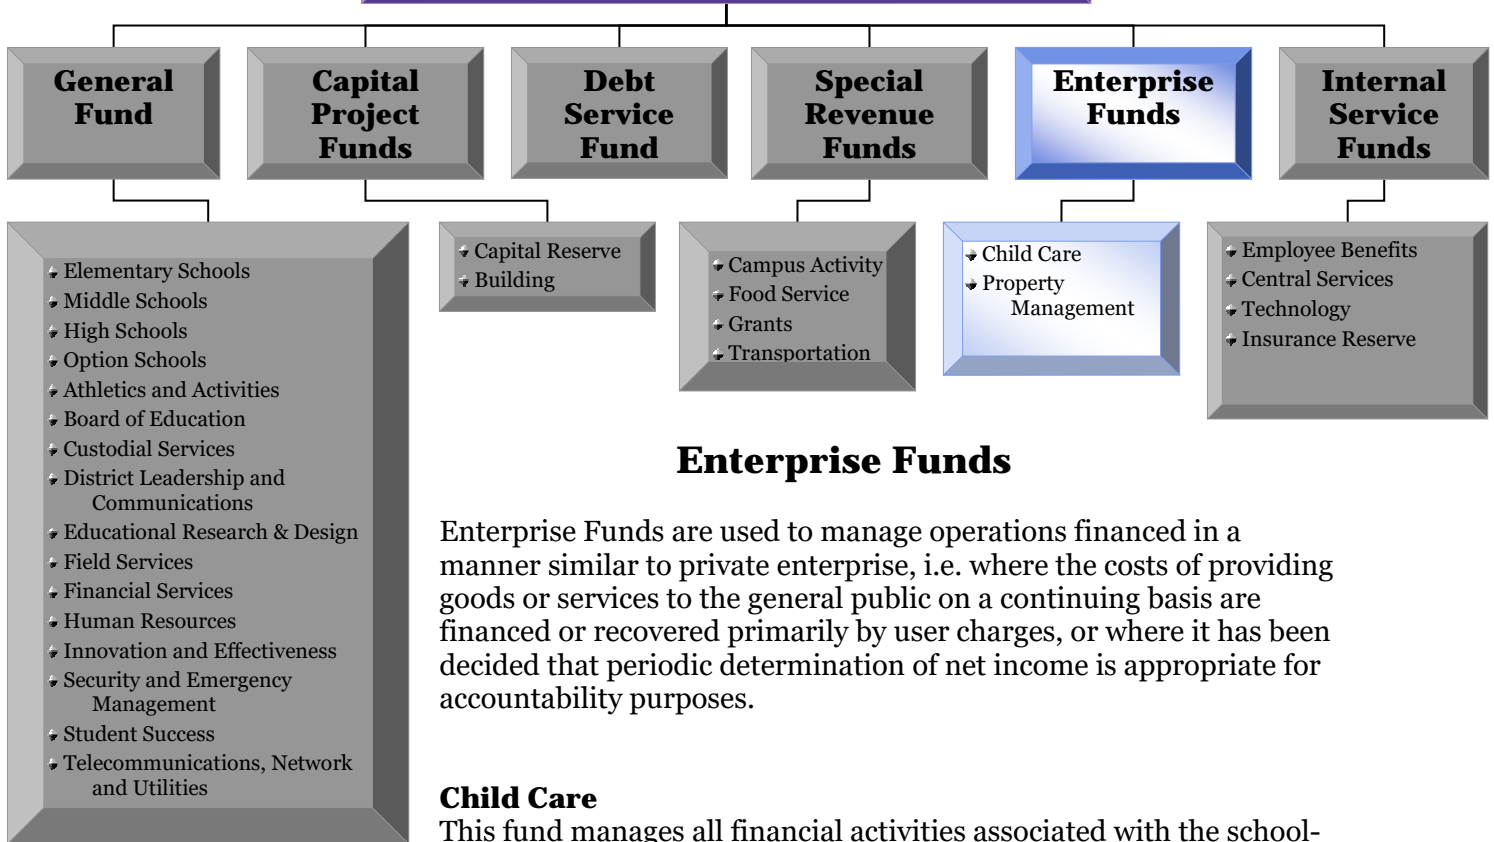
General Fund

Capital Project Funds

Debt Service Fund

Special Revenue Funds

Enterprise Funds

Internal Service Funds

- Elementary Schools
- Middle Schools
- High Schools
- Option Schools
- Athletics and Activities
- Board of Education
- Custodial Services
- District Leadership and Communications
- Educational Research & Design
- Field Services
- Financial Services
- Human Resources
- Innovation and Effectiveness
- Security and Emergency Management
- Student Success
- Telecommunications, Network and Utilities

- Capital Reserve
- Building

- Campus Activity
- Food Service
- Grants
- Transportation

- Child Care
- Property Management

- Employee Benefits
- Central Services
- Technology
- Insurance Reserve

Enterprise Funds

Enterprise Funds are used to manage operations financed in a manner similar to private enterprise, i.e. where the costs of providing goods or services to the general public on a continuing basis are financed or recovered primarily by user charges, or where it has been decided that periodic determination of net income is appropriate for accountability purposes.

Child Care

This fund manages all financial activities associated with the school-